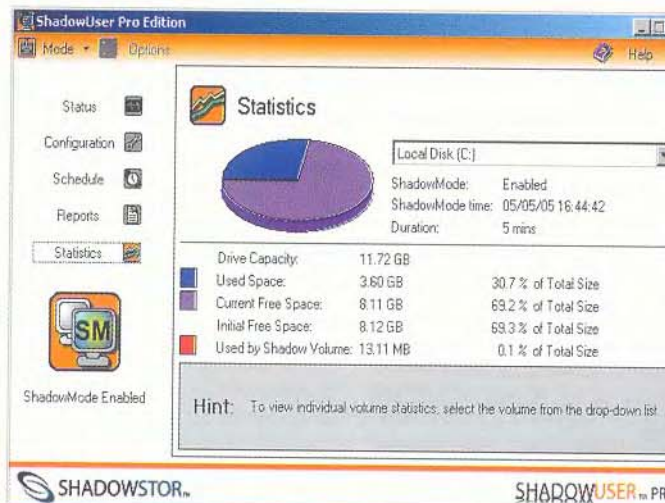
ShadowUser Pro Edition

Mode Options Help

Status

Configuration

Schedule

Reports

Statistics

SM

ShadowMode Enabled

Statistics

Local Disk (C:)

ShadowMode: Enabled

ShadowMode time: 05/05/05 16:44:42

Duration: 5 mins

| | | |
|---|---|---|
| Drive Capacity: | 11.72 GB | |
| Used Space: | 3.60 GB | 30.7 % of Total Size |
| Current Free Space: | 8.11 GB | 69.2 % of Total Size |
| Initial Free Space: | 8.12 GB | 69.3 % of Total Size |
| Used by Shadow Volume: | 13.11 MB | 0.1 % of Total Size |

Hint: To view individual volume statistics, select the volume from the drop-down list.

SHADOWSTOR

SHADOWUSER PR